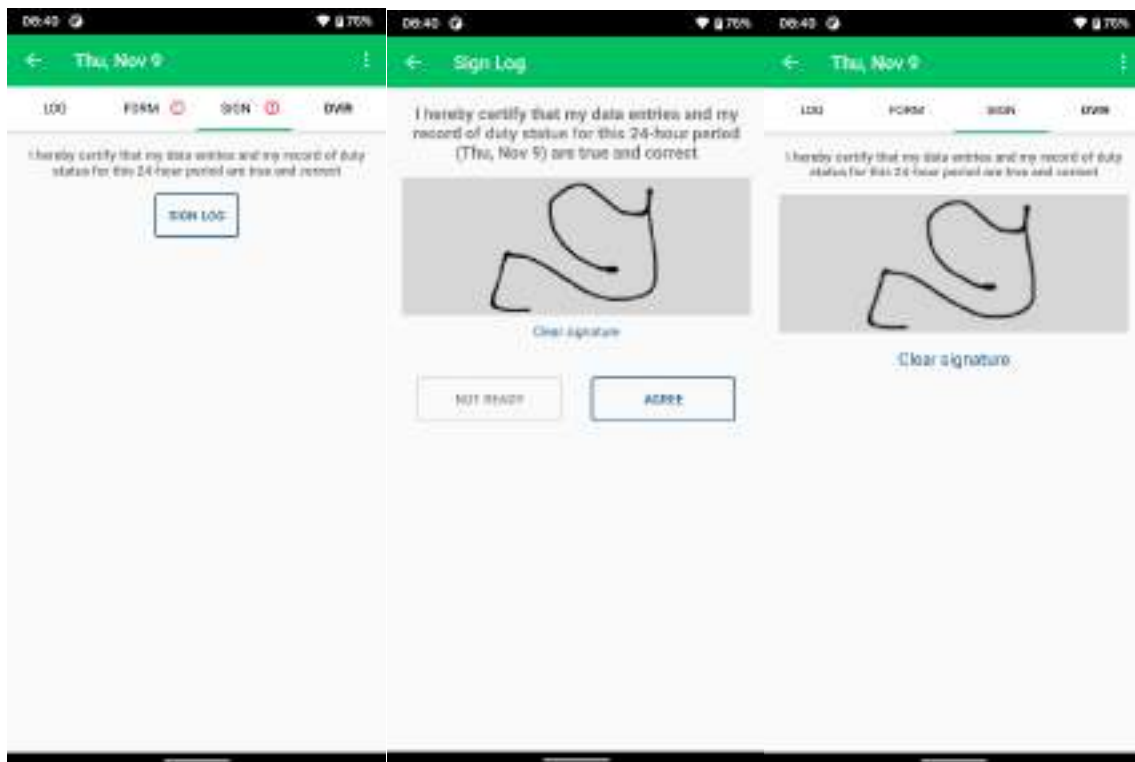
08:40 76%

Thu, Nov 9

LOG FORM SIGN DVIR

I hereby certify that my data entries and my record of duty status for this 24-hour period are true and correct

SIGN LOG

08:40 76%

Sign Log

I hereby certify that my data entries and my record of duty status for this 24-hour period (Thu, Nov 9) are true and correct

Clear signature

NOT READY

AGREE

08:40 76%

Thu, Nov 9

LOG FORM SIGN DVIR

I hereby certify that my data entries and my record of duty status for this 24-hour period are true and correct

Clear signature